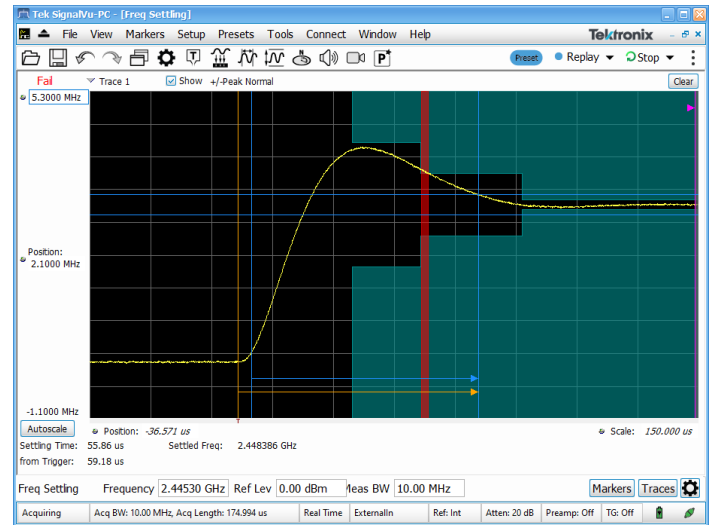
Tek SignalVu-PC - [Freq Settling]

File View Markers Setup Presets Tools Connect Window Help

Tektronix

Preset Replay Stop

Fail Trace 1 Show +/-Peak Normal Clear

5.3000 MHz

Position: 2.1000 MHz

-1.1000 MHz

Autoscale Position: -36.571 us Scale: 150.000 us

Settling Time: 55.86 us Settled Freq: 2.448386 GHz

from Trigger: 59.18 us

Freq Settling Frequency 2.44530 GHz Ref Lev 0.00 dBm Meas BW 10.00 MHz Markers Traces

Acquiring Acq BW: 10.00 MHz, Acq Length: 174.994 us Real Time ExternalIn Ref: Int Atten: 20 dB Preamp: Off TG: Off